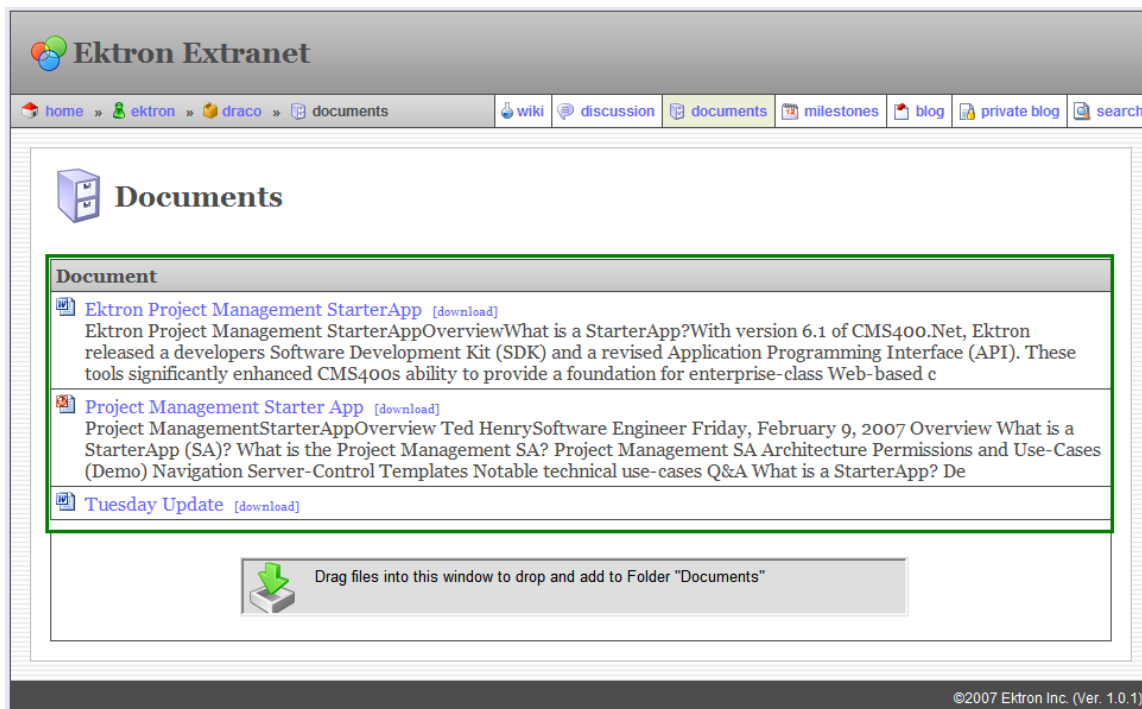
Ektron Extranet

home » ektron » draco » documents

wiki | discussion | documents | milestones | blog | private blog | search

Documents

| Document |
|---|
| Ektron Project Management StarterApp [download] Ektron Project Management StarterAppOverviewWhat is a StarterApp?With version 6.1 of CMS400.Net, Ektron released a developers Software Development Kit (SDK) and a revised Application Programming Interface (API). These tools significantly enhanced CMS400s ability to provide a foundation for enterprise-class Web-based c |
| Project Management Starter App [download] Project ManagementStarterAppOverview Ted HenrySoftware Engineer Friday, February 9, 2007 Overview What is a StarterApp (SA)? What is the Project Management SA? Project Management SA Architecture Permissions and Use-Cases (Demo) Navigation Server-Control Templates Notable technical use-cases Q&A What is a StarterApp? De |
| Tuesday Update [download] |

Drag files into this window to drop and add to Folder "Documents"

©2007 Ektron Inc. (Ver. 1.0.1)